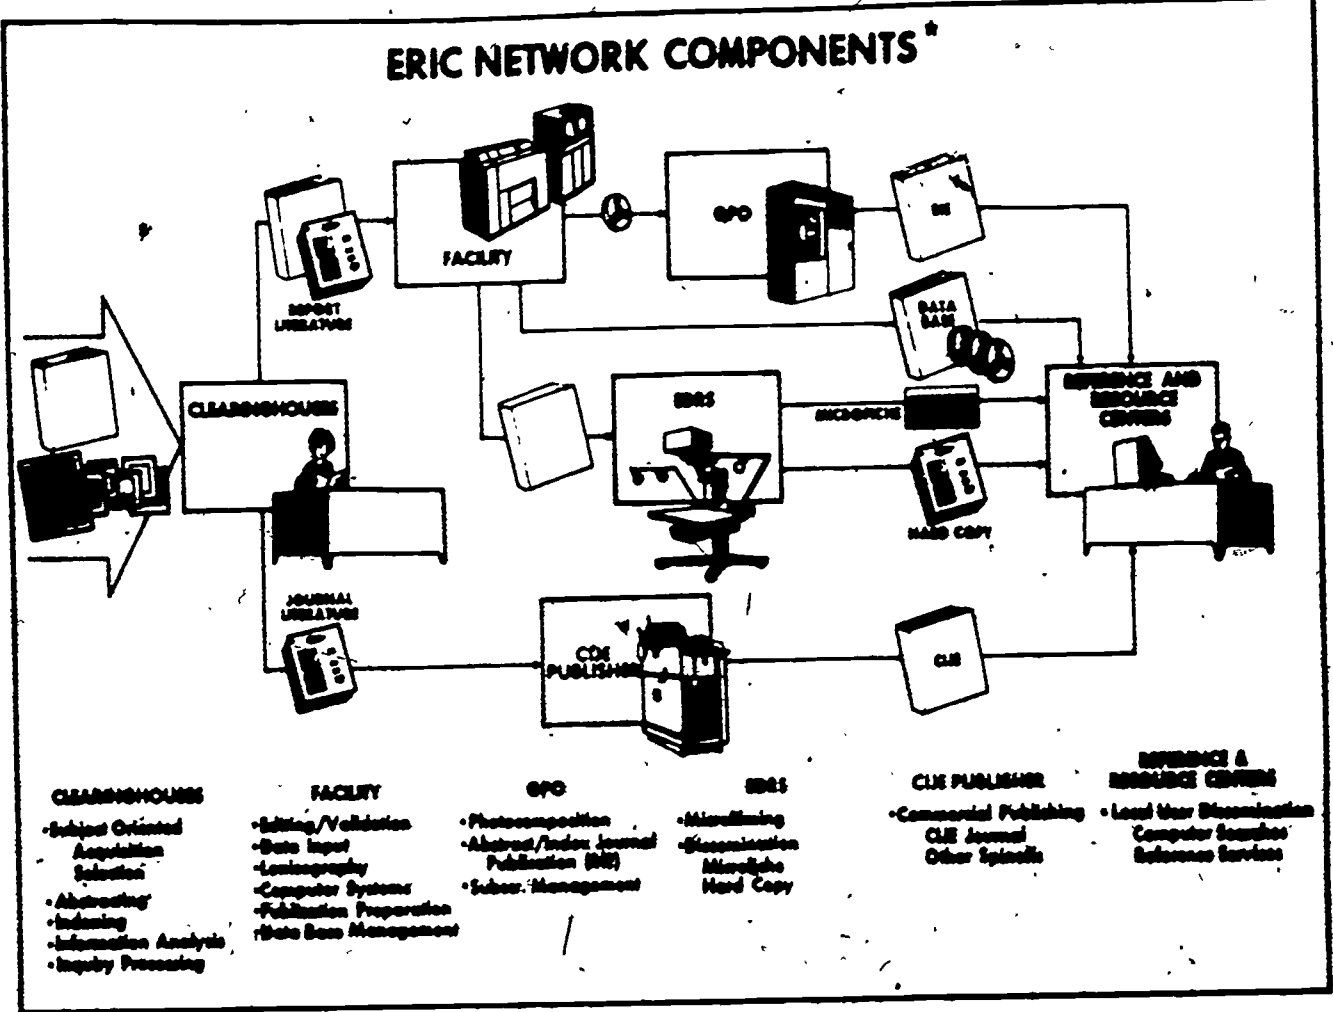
ERIC NETWORK COMPONENTS*

REPORT LITERATURE

FACILITY

GPO

RIE

DATA BASE

CLEARINGHOUSES

EDRS

MICROFICHE

REFERENCE AND RESOURCE CENTERS

HARD COPY

JOURNAL LITERATURE

CIJE PUBLISHER

CIJE

CLEARINGHOUSES
•Subject Oriented Acquisition Selection
•Abstracting
•Indexing
•Information Analysis
•Inquiry Processing

FACILITY
•Editing/Validation
•Data Input
•Lexicography
•Computer Systems
•Publication Preparation
•Data Base Management

GPO
•Photocomposition
•Abstract/Index Journal Publication (RIE)
•Subscr. Management

EDRS
•Microfilming
•Dissemination Microfiche Hard Copy

CIJE PUBLISHER
•Commercial Publishing CIJE Journal Other Spinoffs

REFERENCE & RESOURCE CENTERS
•Local User Dissemination Computer Searches Reference Services